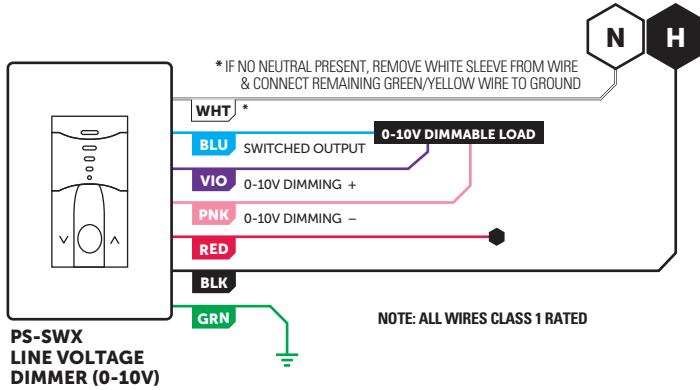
N
H

* IF NO NEUTRAL PRESENT, REMOVE WHITE SLEEVE FROM WIRE & CONNECT REMAINING GREEN/YELLOW WIRE TO GROUND

WHT *

BLU SWITCHED OUTPUT

0-10V DIMMABLE LOAD

VIO 0-10V DIMMING +

PNK 0-10V DIMMING –

RED

BLK

GRN

NOTE: ALL WIRES CLASS 1 RATED

PS-SWX
LINE VOLTAGE
DIMMER (0-10V)